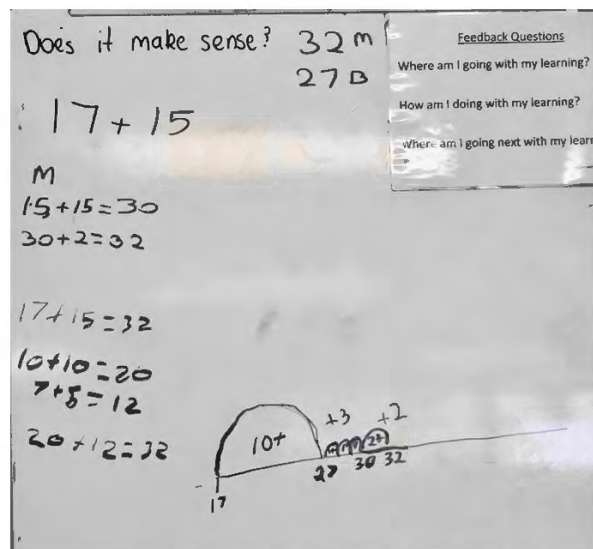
Does it make sense? 32 M
27 B

: 17 + 15

M
15 + 15 = 30
30 + 2 = 32

17 + 15 = 32

10 + 10 = 20
7 + 5 = 12
20 + 12 = 32

10+
+3
+2
17
27
30
32

Feedback Questions
Where am I going with my learning?
How am I doing with my learning?
Where am I going next with my lear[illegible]